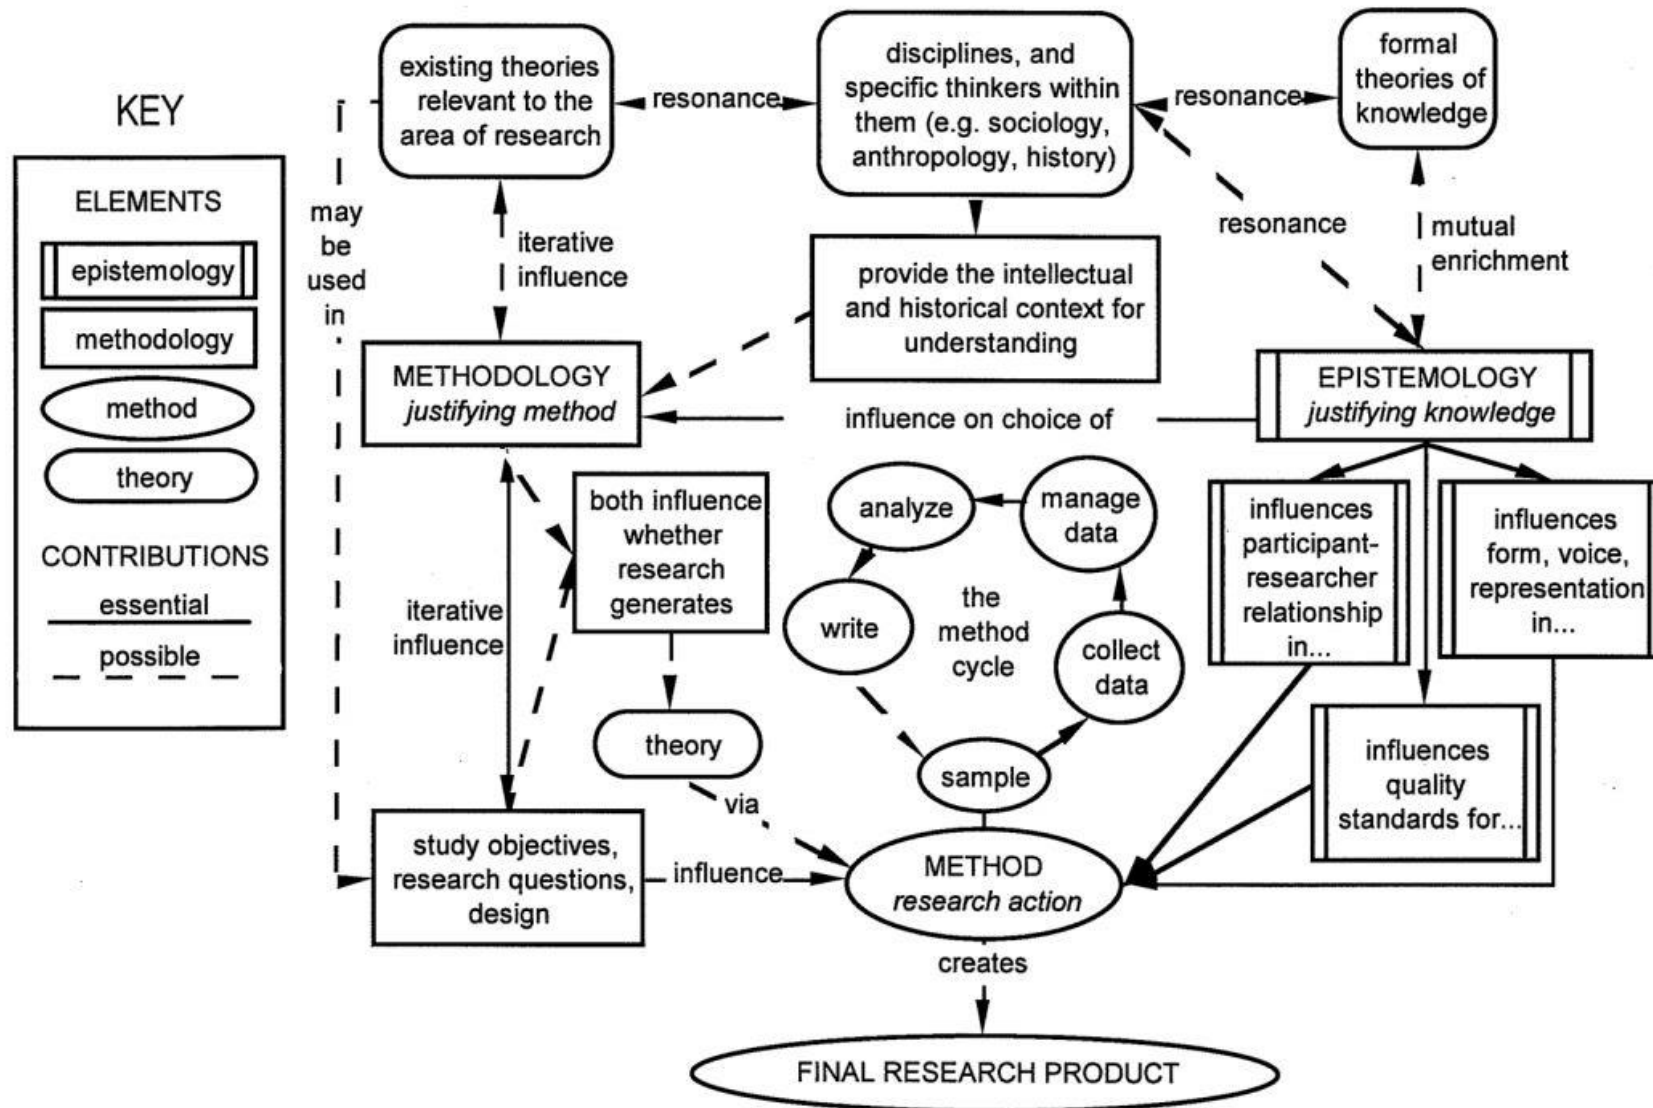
KEY

ELEMENTS

epistemology

methodology

method

theory

CONTRIBUTIONS

essential

possible

existing theories relevant to the area of research

resonance

disciplines, and specific thinkers within them (e.g. sociology, anthropology, history)

resonance

formal theories of knowledge

may be used in

iterative influence

provide the intellectual and historical context for understanding

resonance

mutual enrichment

METHODOLOGY
*justifying method*

influence on choice of

EPISTEMOLOGY
*justifying knowledge*

both influence whether research generates

analyze

manage data

influences participant-researcher relationship in...

influences form, voice, representation in...

iterative influence

write

the method cycle

collect data

theory

sample

influences quality standards for...

via

study objectives, research questions, design

influence

METHOD
*research action*

creates

FINAL RESEARCH PRODUCT